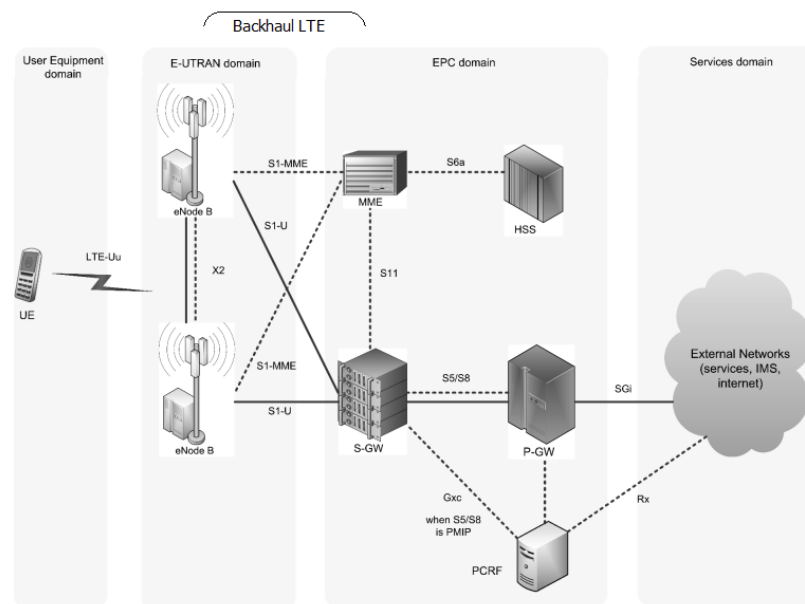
Backhaul LTE

User Equipment domain

E-UTRAN domain

EPC domain

Services domain

eNode B

S1-MME

MME

S6a

HSS

S1-U

LTE-Uu

X2

S11

UE

S1-MME

S5/S8

External Networks (services, IMS, internet)

SGi

S1-U

eNode B

S-GW

P-GW

Gxc

when S5/S8 is PMIP

Rx

PCRF